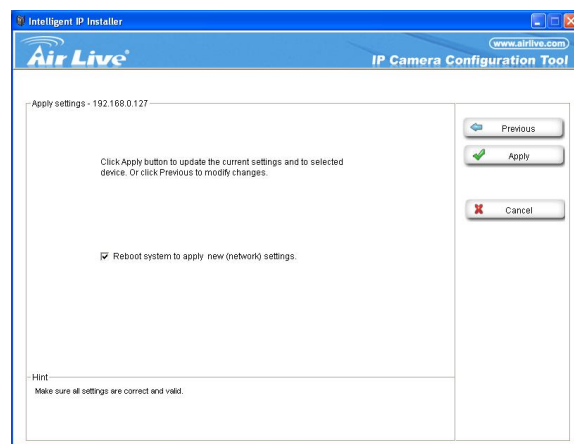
Intelligent IP Installer

Air Live

www.airlive.com

IP Camera Configuration Tool

Apply settings - 192.168.0.127

Click Apply button to update the current settings and to selected device. Or click Previous to modify changes.

☑ Reboot system to apply new (network) settings.

Previous

Apply

Cancel

Hint

Make sure all settings are correct and valid.